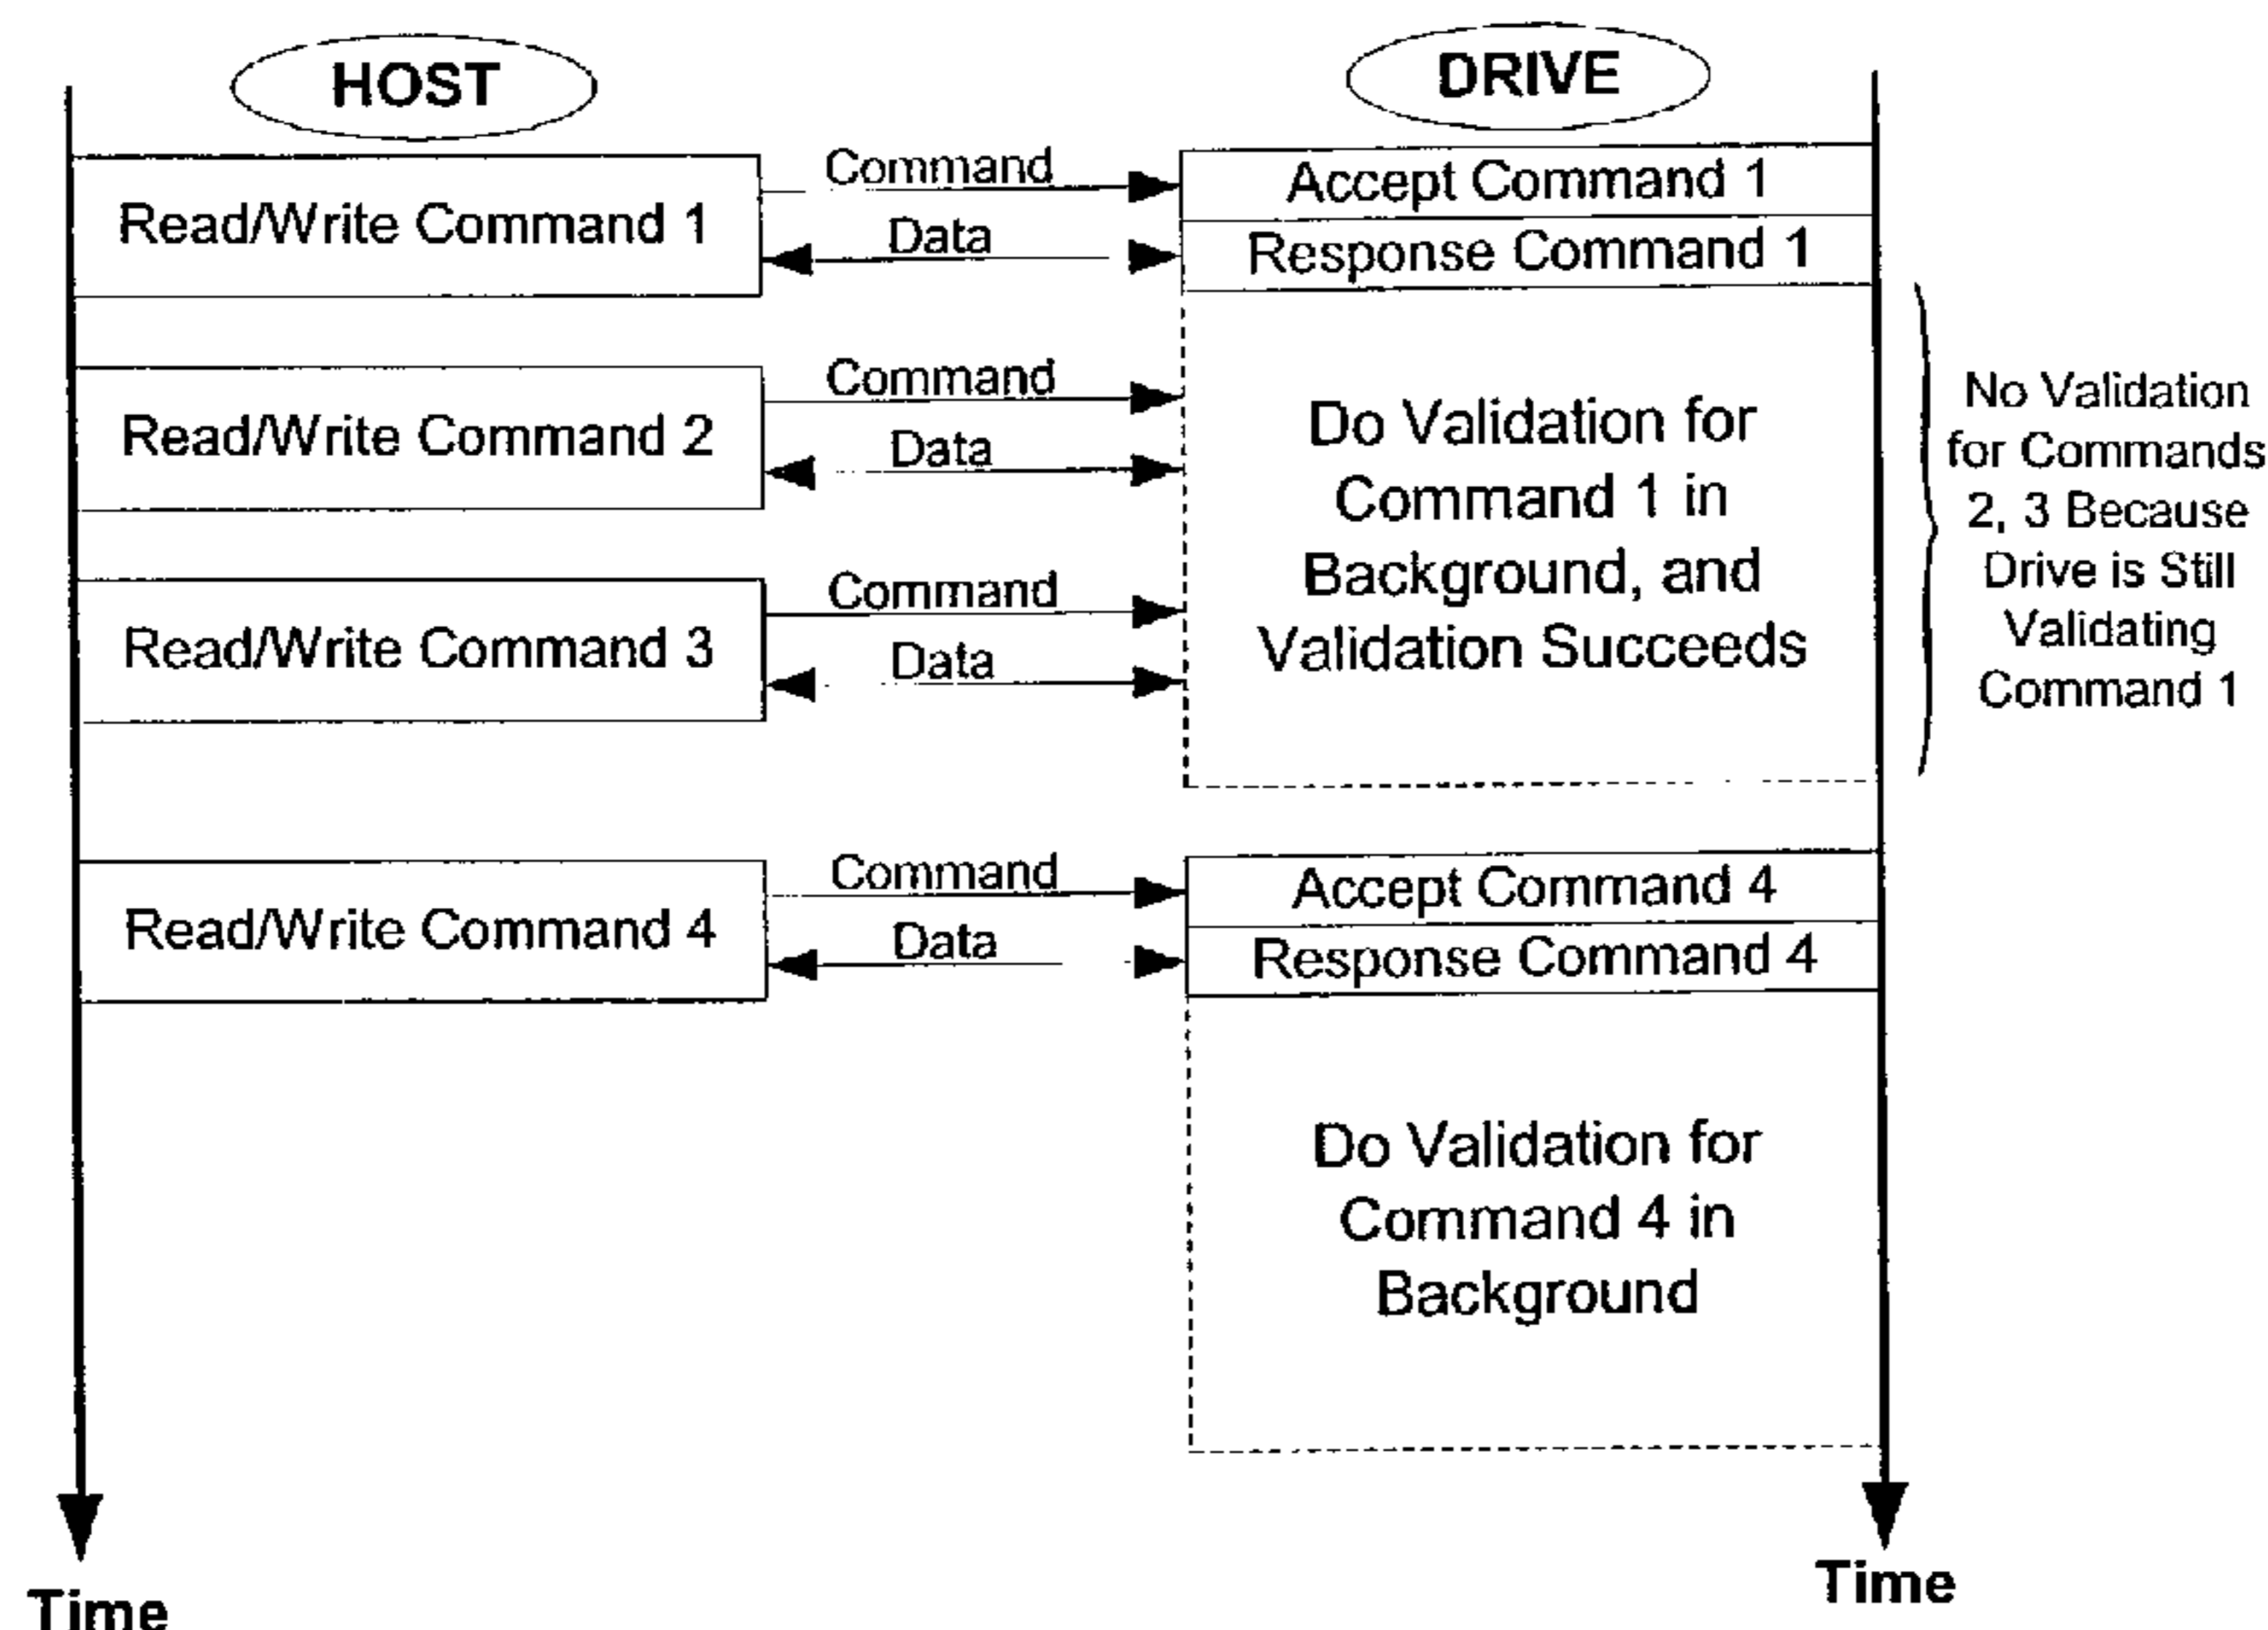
HOST

DRIVE

Read/Write Command 1

Command

Data

Accept Command 1

Response Command 1

Read/Write Command 2

Command

Data

Read/Write Command 3

Command

Data

Do Validation for Command 1 in Background, and Validation Succeeds

No Validation for Commands 2, 3 Because Drive is Still Validating Command 1

Read/Write Command 4

Command

Data

Accept Command 4

Response Command 4

Do Validation for Command 4 in Background

Time

Time